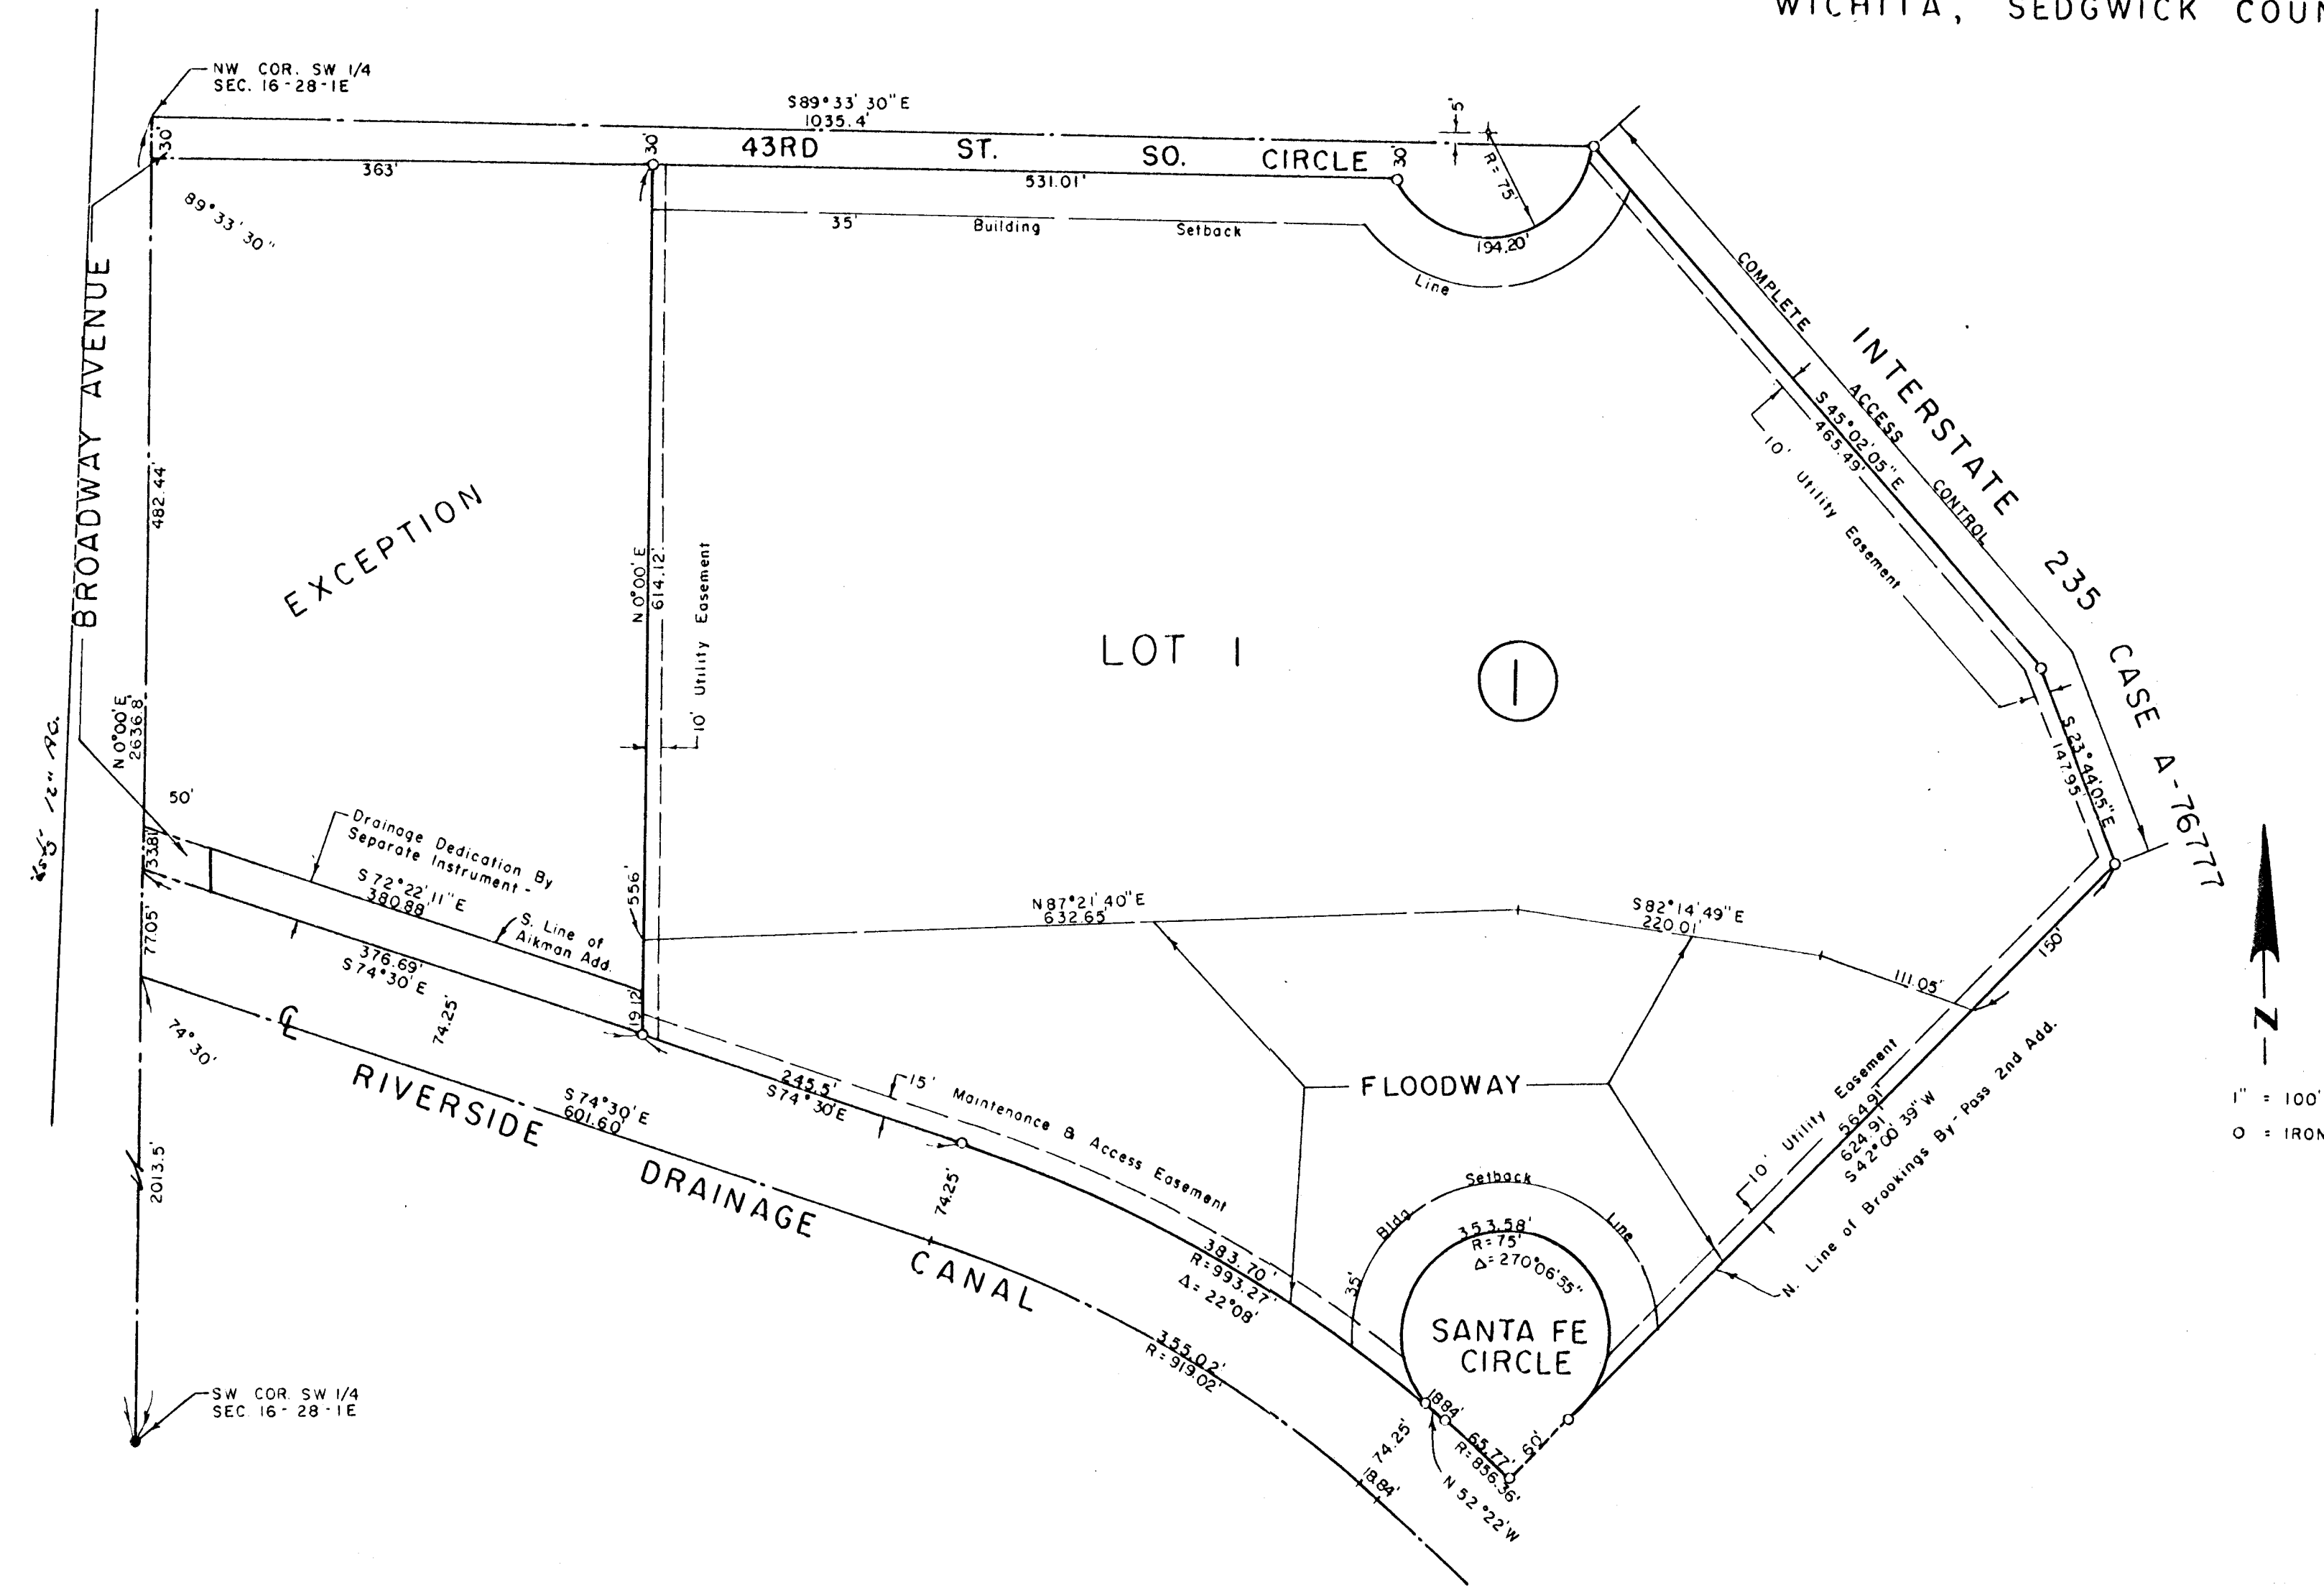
WICHITA, SEDGWICK COUN

NW. COR. SW 1/4
SEC. 16-28-1E

S89°33' 30"E
1035.4'

5'

30'

30'

43RD ST. SO. CIRCLE

30'

363'

531.01'

R=75'

194.20'

89°33' 30"

35' Building Setback Line

BROADWAY AVENUE

482.44

EXCEPTION

N 0°00'E
614.12'

10' Utility Easement

LOT 1

1

COMPLETE ACCESS CONTROL

INTERSTATE 235 CASE A-76777

S45°02'05"E
465.49'

10' Utility Easement

S 23°44'05"E
147.95'

N 0°00'E
2636.8'

50'

33.81'

Drainage Dedication By Separate Instrument

S 72°22'11"E
380.88'

S. Line of Aikman Add.

556'

N87°21'40"E
632.65'

S82°14'49"E
220.01'

111.05'

150'

77.05'

376.69'
S74°30'E

74.25

19.12'

74°30'

℄

RIVERSIDE DRAINAGE CANAL

S74°30'E
601.60'

245.5'
S74°30'E

15' Maintenance & Access Easement

FLOODWAY

74.25'

10' Utility Easement

564.91'
624.91'
S42°00'39"W

N. Line of Brookings By-Pass 2nd Add.

2013.5'

383.70'
R=993.27'
Δ=22°08'

Setback
Bldg Line

35'

353.58'
R=75'
Δ=270°06'55"

SANTA FE CIRCLE

355.02'
R=919.02'

18.84'

65.77'
R=856.36'

60'

74.25'

18.84'

N 52°22'W

SW. COR. SW 1/4
SEC 16-28-1E

N

1" = 100'
O = IRON